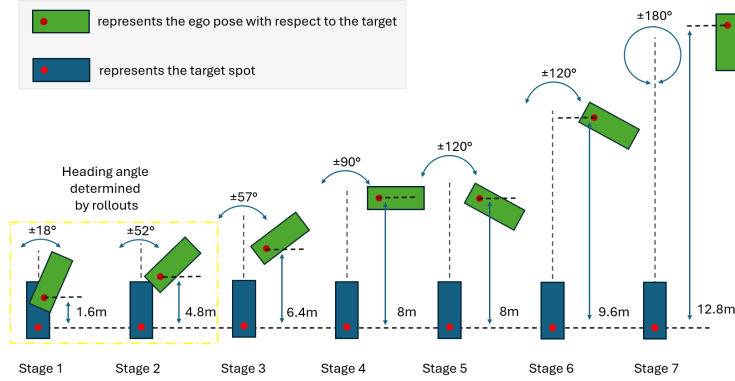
represents the ego pose with respect to the target

represents the target spot

Heading angle determined by rollouts

±18°

±52°

±57°

±90°

±120°

±120°

±180°

1.6m

4.8m

6.4m

8m

8m

9.6m

12.8m

Stage 1

Stage 2

Stage 3

Stage 4

Stage 5

Stage 6

Stage 7